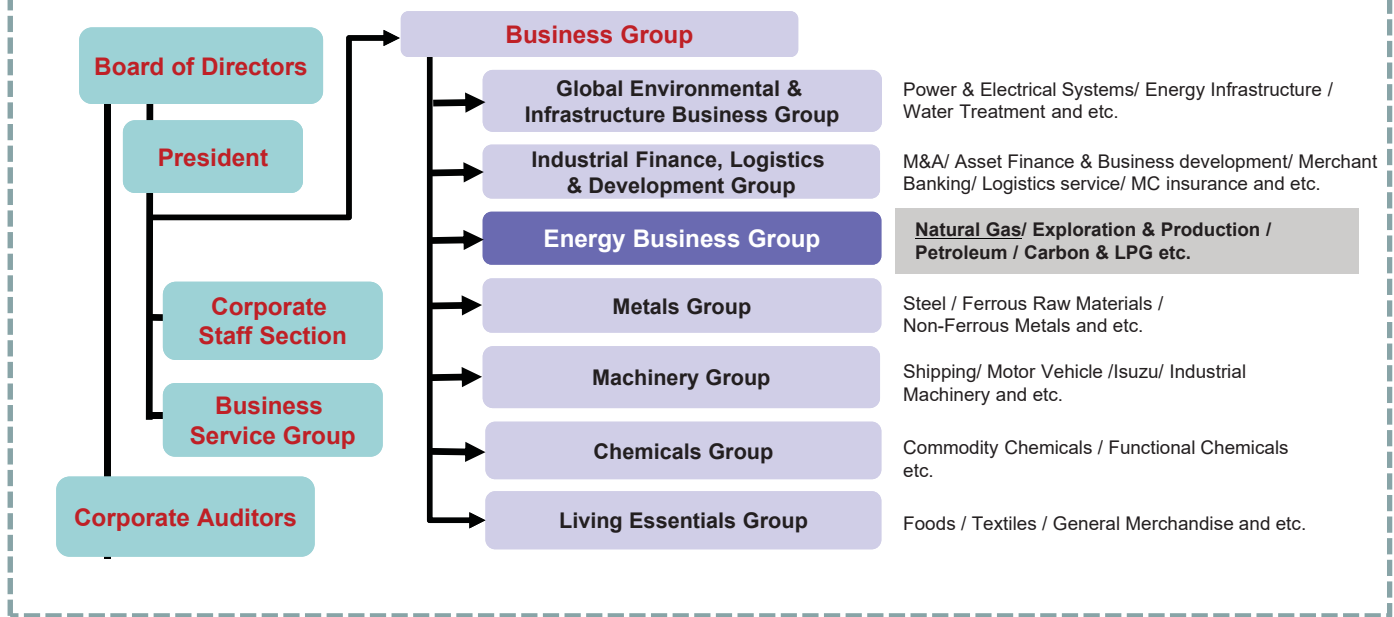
Board of Directors

President

Corporate Staff Section

Business Service Group

Corporate Auditors

Business Group

Global Environmental & Infrastructure Business Group

Power & Electrical Systems/ Energy Infrastructure / Water Treatment and etc.

Industrial Finance, Logistics & Development Group

M&A/ Asset Finance & Business development/ Merchant Banking/ Logistics service/ MC insurance and etc.

Energy Business Group

Natural Gas/ Exploration & Production / Petroleum / Carbon & LPG etc.

Metals Group

Steel / Ferrous Raw Materials / Non-Ferrous Metals and etc.

Machinery Group

Shipping/ Motor Vehicle /Isuzu/ Industrial Machinery and etc.

Chemicals Group

Commodity Chemicals / Functional Chemicals etc.

Living Essentials Group

Foods / Textiles / General Merchandise and etc.